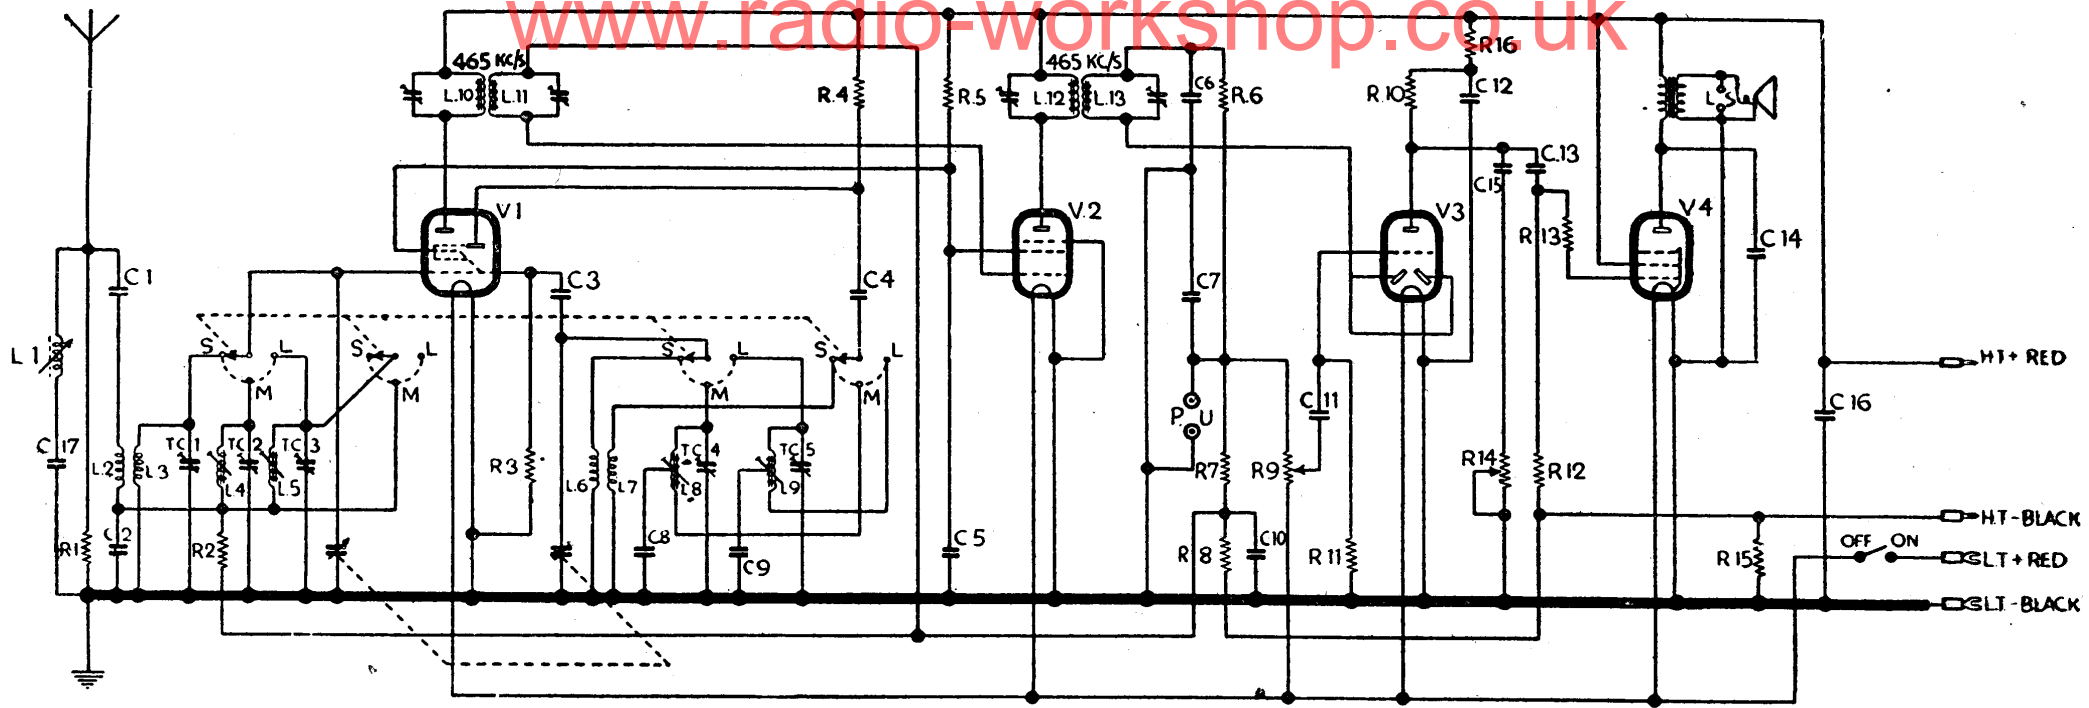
www.radio-workshop.co.uk

465 KC/S
L.10
L.11
R.4
R.5
465 KC/S
L.12
L.13
C6
R.6
R16
R.10
C12
L.S.
C.13
C15
V1
V.2
V3
R13
V4
C14
C1
C3
C4
C7
L1
S
L
S
L
S
L
S
L
M
M
M
M
C17
TC1
TC2
TC3
TC4
TC5
L2
L3
L4
L5
R3
L6
L7
L8
L9
C11
P.U
R7
R9
R14
R12
C16
HT+ RED
HT-BLACK
OFF
ON
LT+RED
LT-BLACK
R1
C2
R2
C8
C9
C5
R8
C10
R11
R15